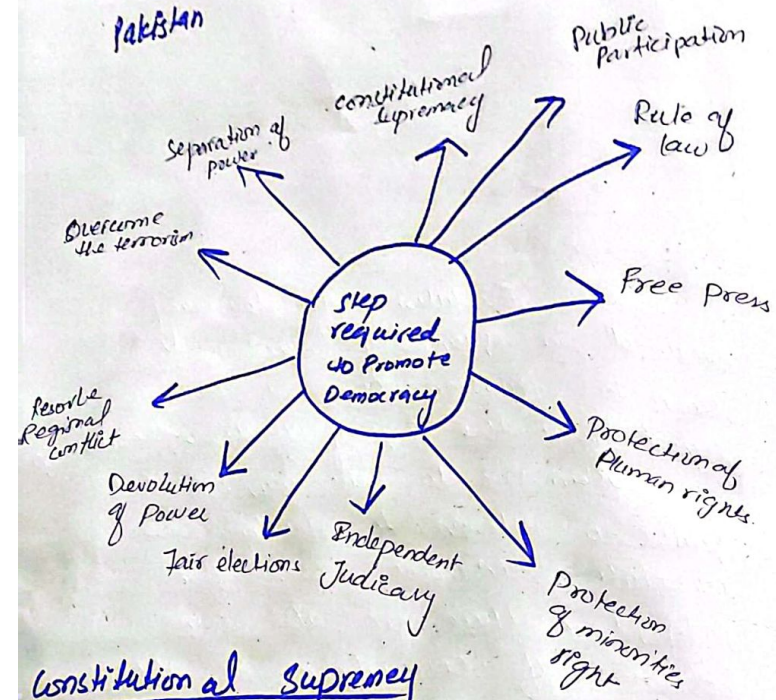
Pakistan

Step required to Promote Democracy

Separation of power

constitutional supremacy

Public Participation

Rule of law

Overcome the terrorism

Free press

Resolve Regional conflict

Protection of Human rights.

Devolution of Power

Fair elections

Independent Judiciary

Protection of minorities right

Constitutional Supremacy